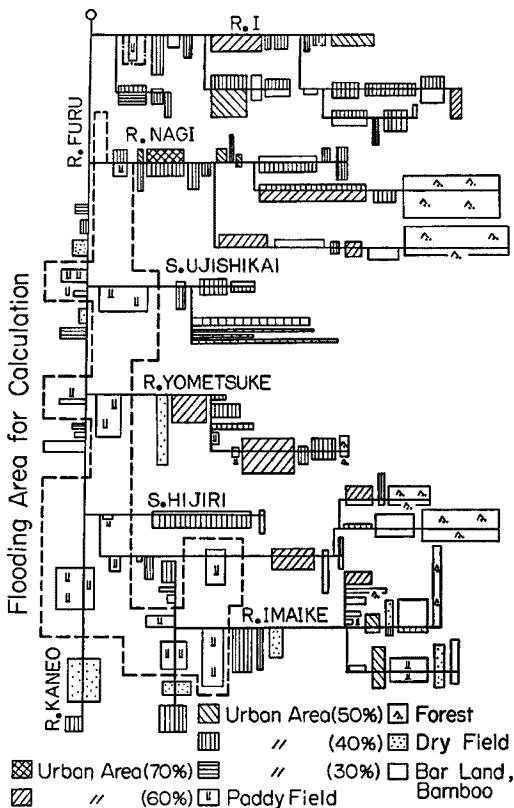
R. I

R. FURU

R. NAGI

S. UJISHIKAI

Flooding Area for Calculation

R. YOMETSUKE

S. HIJIRI

R. IMAIKE

R. KANEO

Urban Area(50%) Forest
// (40%) Dry Field
Urban Area(70%) // (30%) Bar Land, Bamboo
// (60%) Paddy Field